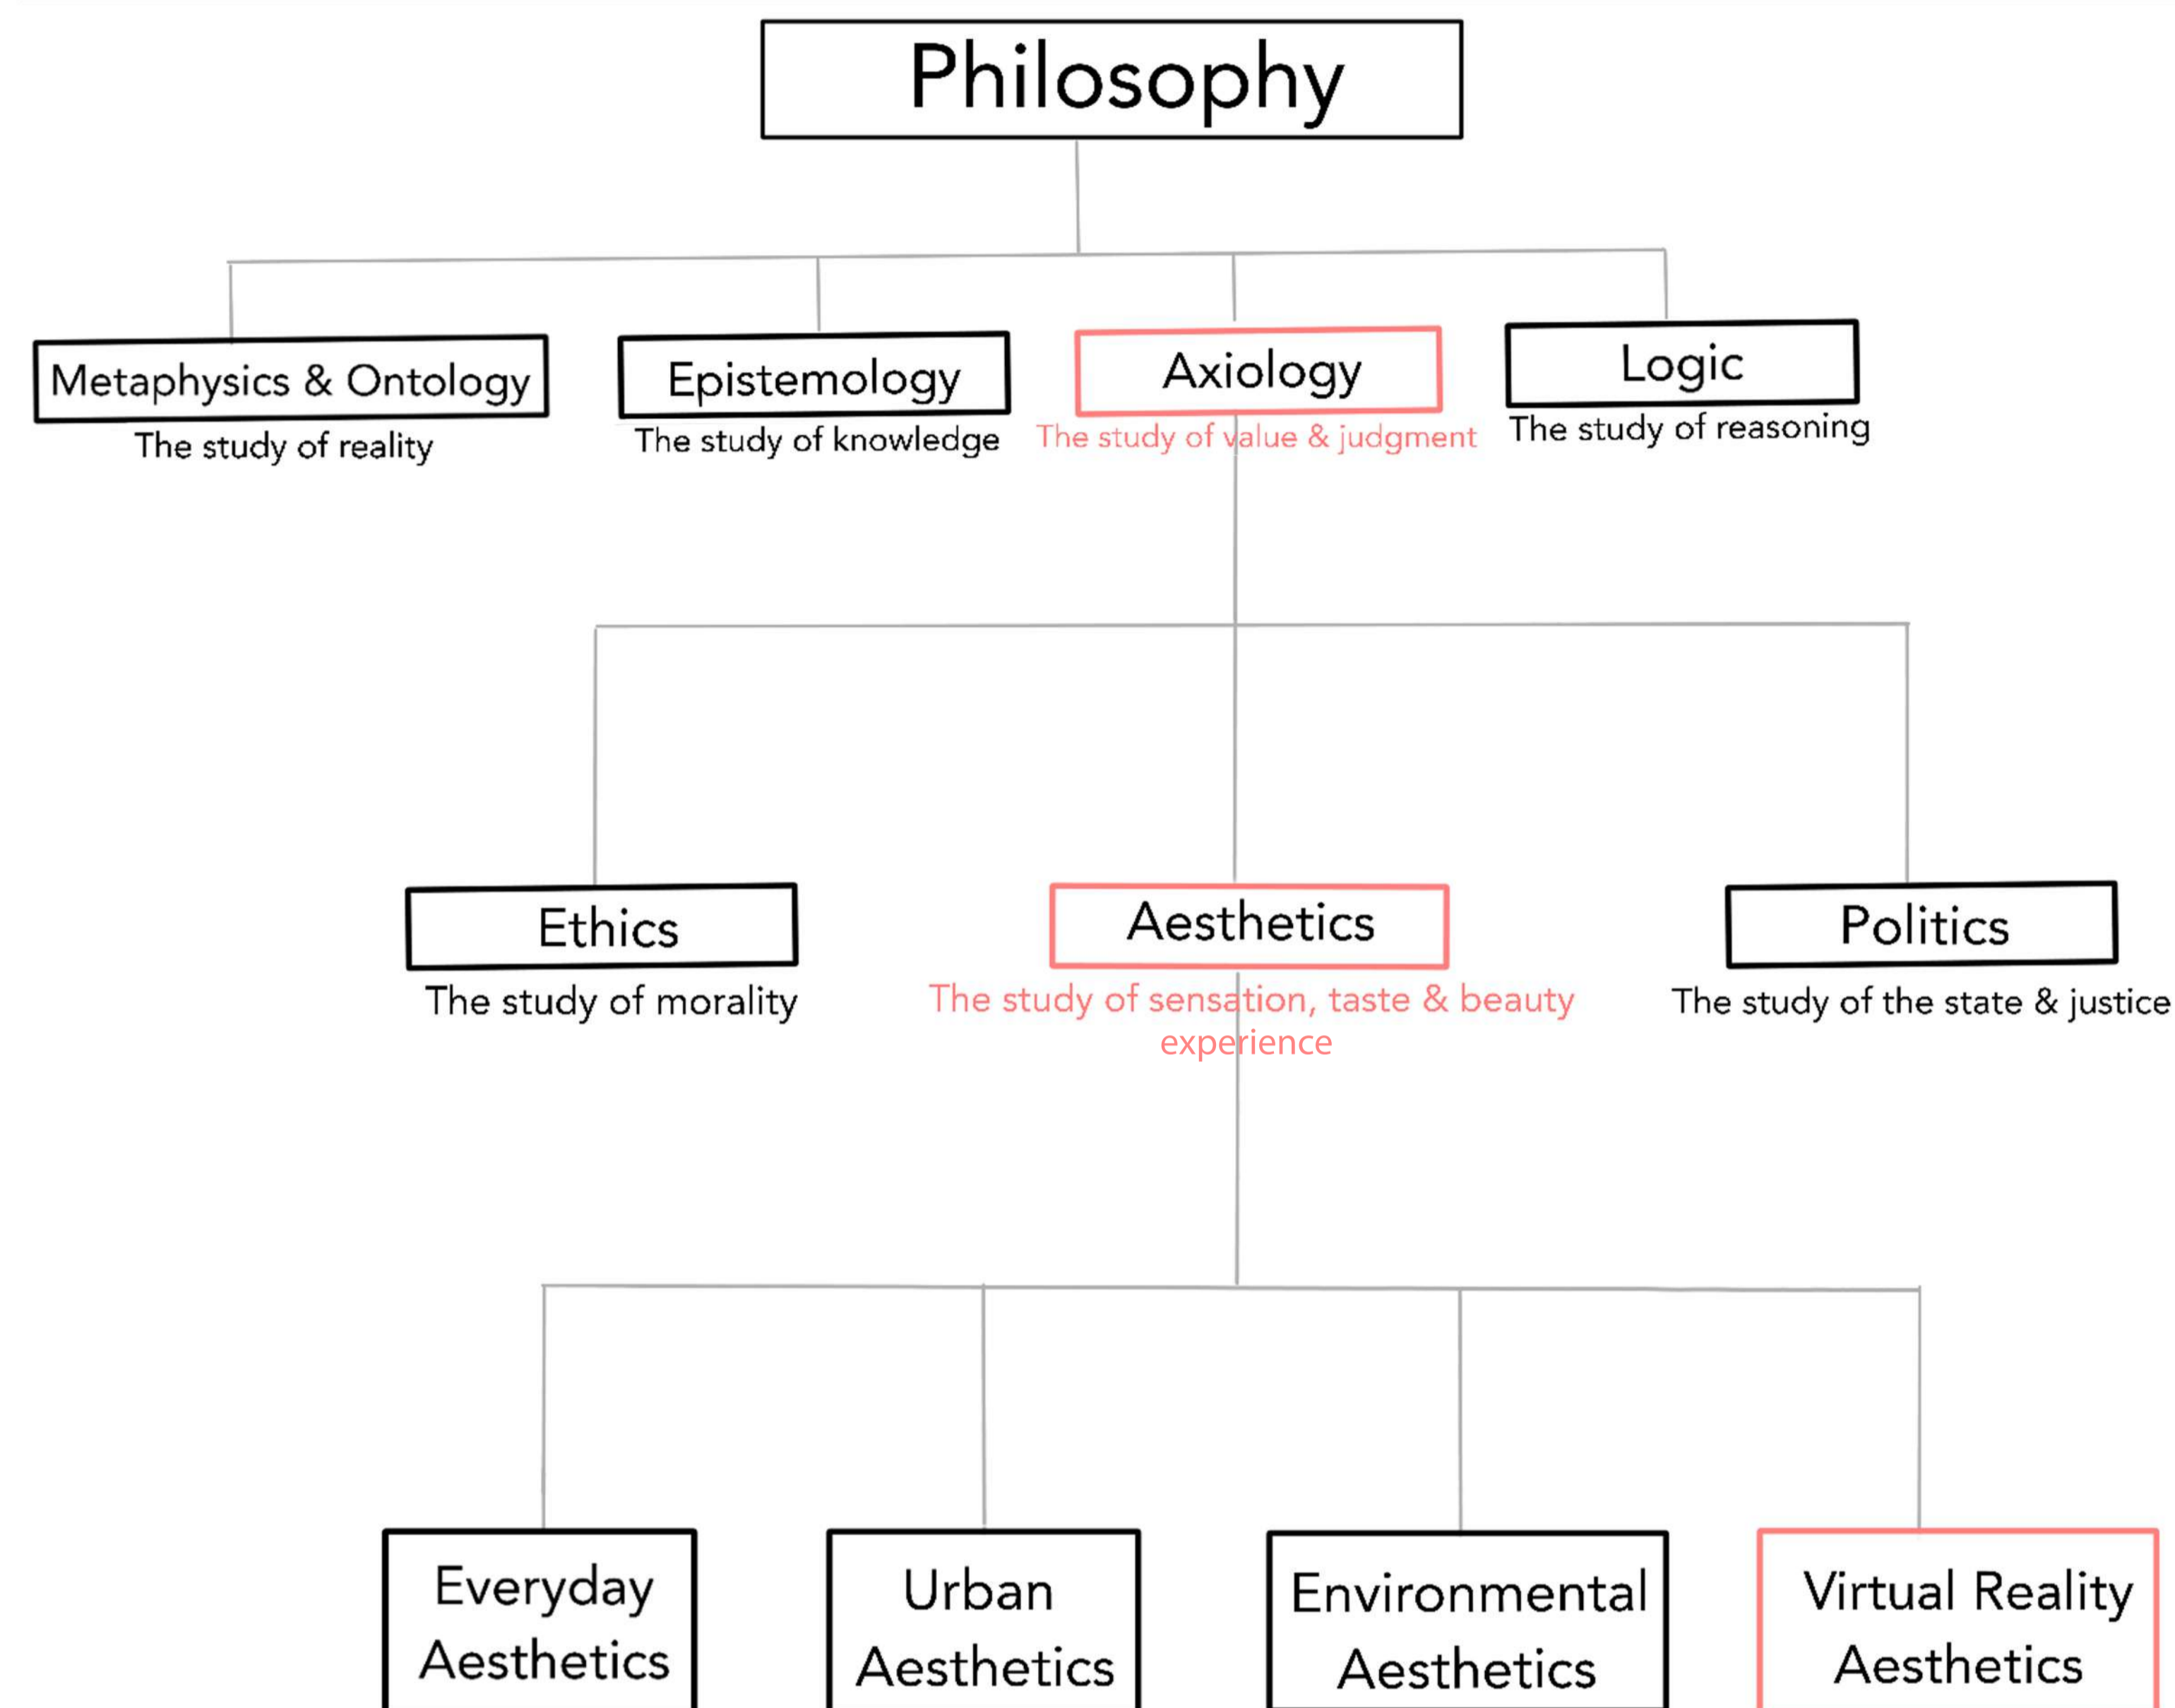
Philosophy

Metaphysics & Ontology
The study of reality

Epistemology
The study of knowledge

Axiology
The study of value & judgment

Logic
The study of reasoning

Ethics
The study of morality

Aesthetics
The study of sensation, taste & beauty experience

Politics
The study of the state & justice

Everyday Aesthetics

Urban Aesthetics

Environmental Aesthetics

Virtual Reality Aesthetics